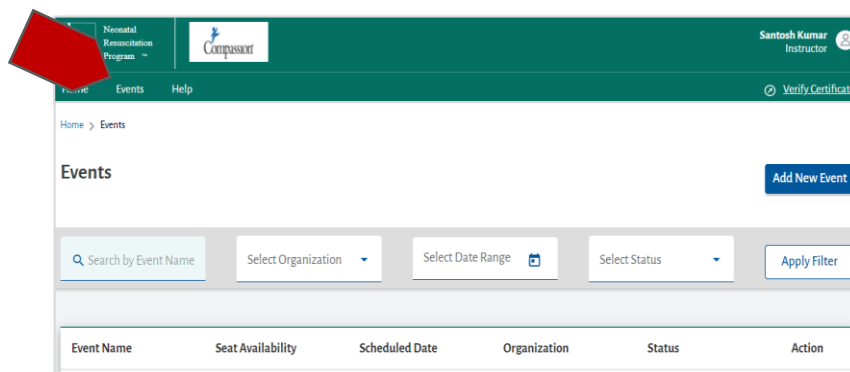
Neonatal Resuscitation Program ™

Compassion

Santosh Kumar
Instructor

Home Events Help

Verify Certificat

Home > Events

Events

Add New Event

Search by Event Name

Select Organization

Select Date Range

Select Status

Apply Filter

| Event Name | Seat Availability | Scheduled Date | Organization | Status | Action |
|---|---|---|---|---|---|